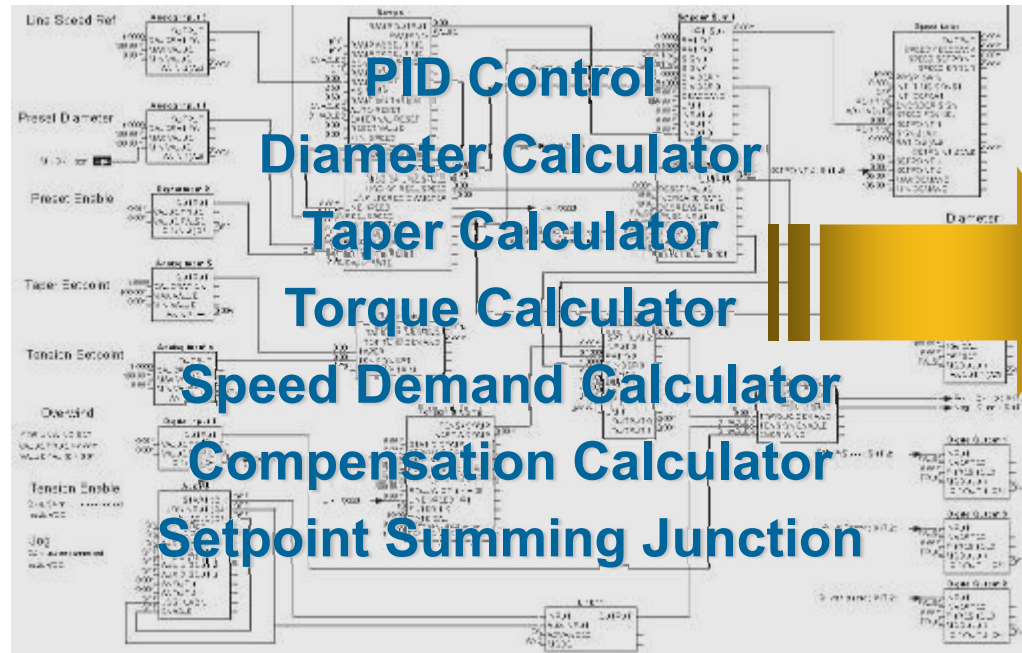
Line Speed Ref

Preset Diameter

Preset Enable

Taper Setpoint

Tension Setpoint

Overwind

Tension Enable

Jog

Diameter

PID Control
Diameter Calculator
Taper Calculator
Torque Calculator
Speed Demand Calculator
Compensation Calculator
Setpoint Summing Junction